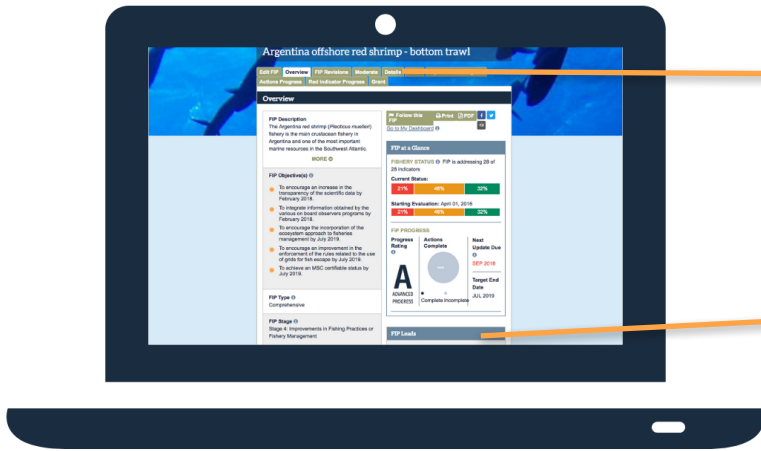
Argentina offshore red shrimp - bottom trawl

Edit FIP Overview FIP Revisions Moderate Details

Actions Progress Red Indicator Progress Grant

Overview

FIP Description

The Argentina red shrimp (Pleoticus muelleri) fishery is the main crustacean fishery in Argentina and one of the most important marine resources in the Southwest Atlantic.

MORE

FIP Objective(s)

To encourage an increase in the transparency of the scientific data by February 2018.

To integrate information obtained by the various on board observers programs by February 2018.

To encourage the incorporation of the ecosystem approach to fisheries management by July 2019.

To encourage an improvement in the enforcement of the rules related to the use of grids for fish escape by July 2019.

To achieve an MSC certifiable status by July 2019.

FIP Type

Comprehensive

FIP Stage

Stage 4: Improvements in Fishing Practices or Fishery Management

Follow this FIP Print PDF

Go to My Dashboard

FIP at a Glance

FISHERY STATUS FIP is addressing 28 of 28 indicators

Current Status:

| 21% | 46% | 32% |
|---|---|---|

Starting Evaluation: April 01, 2016

| 21% | 46% | 32% |
|---|---|---|

FIP PROGRESS

Progress Rating

A

ADVANCED PROGRESS

Actions Complete

Complete Incomplete

Next Update Due

SEP 2018

Target End Date

JUL 2019

FIP Leads